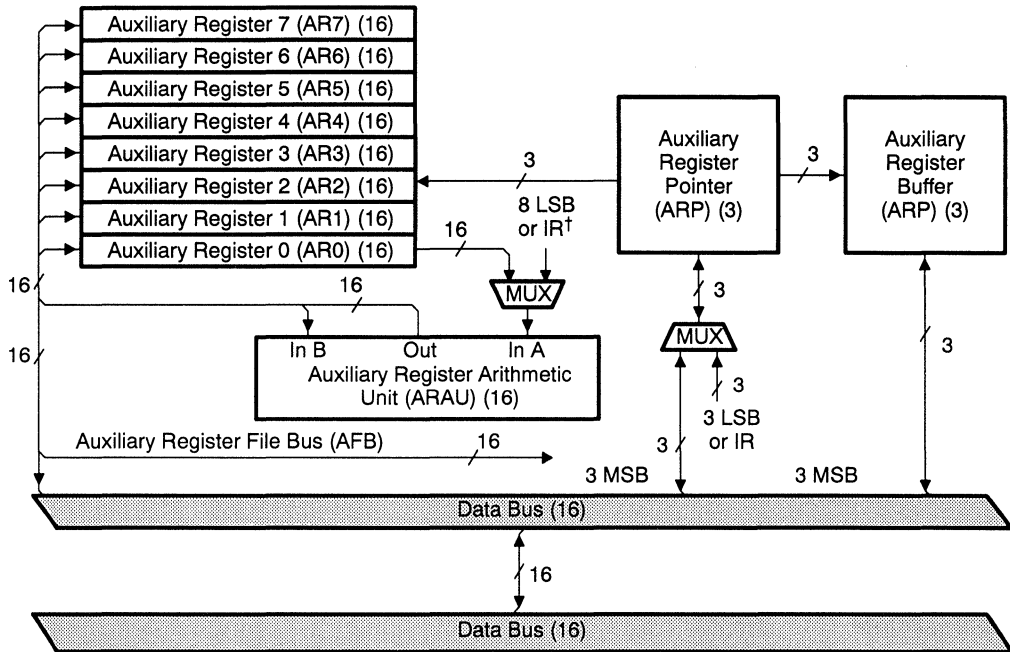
Auxiliary Register 7 (AR7) (16)
Auxiliary Register 6 (AR6) (16)
Auxiliary Register 5 (AR5) (16)
Auxiliary Register 4 (AR4) (16)
Auxiliary Register 3 (AR3) (16)
Auxiliary Register 2 (AR2) (16)
Auxiliary Register 1 (AR1) (16)
Auxiliary Register 0 (AR0) (16)

Auxiliary Register Pointer (ARP) (3)

Auxiliary Register Buffer (ARP) (3)

3

3

8 LSB or IR$^\dagger$

16

16

16

MUX

3

MUX

3

In B Out In A
Auxiliary Register Arithmetic Unit (ARAU) (16)

16

3

3 LSB or IR

3

Auxiliary Register File Bus (AFB)

16

3 MSB

3 MSB

Data Bus (16)

16

Data Bus (16)